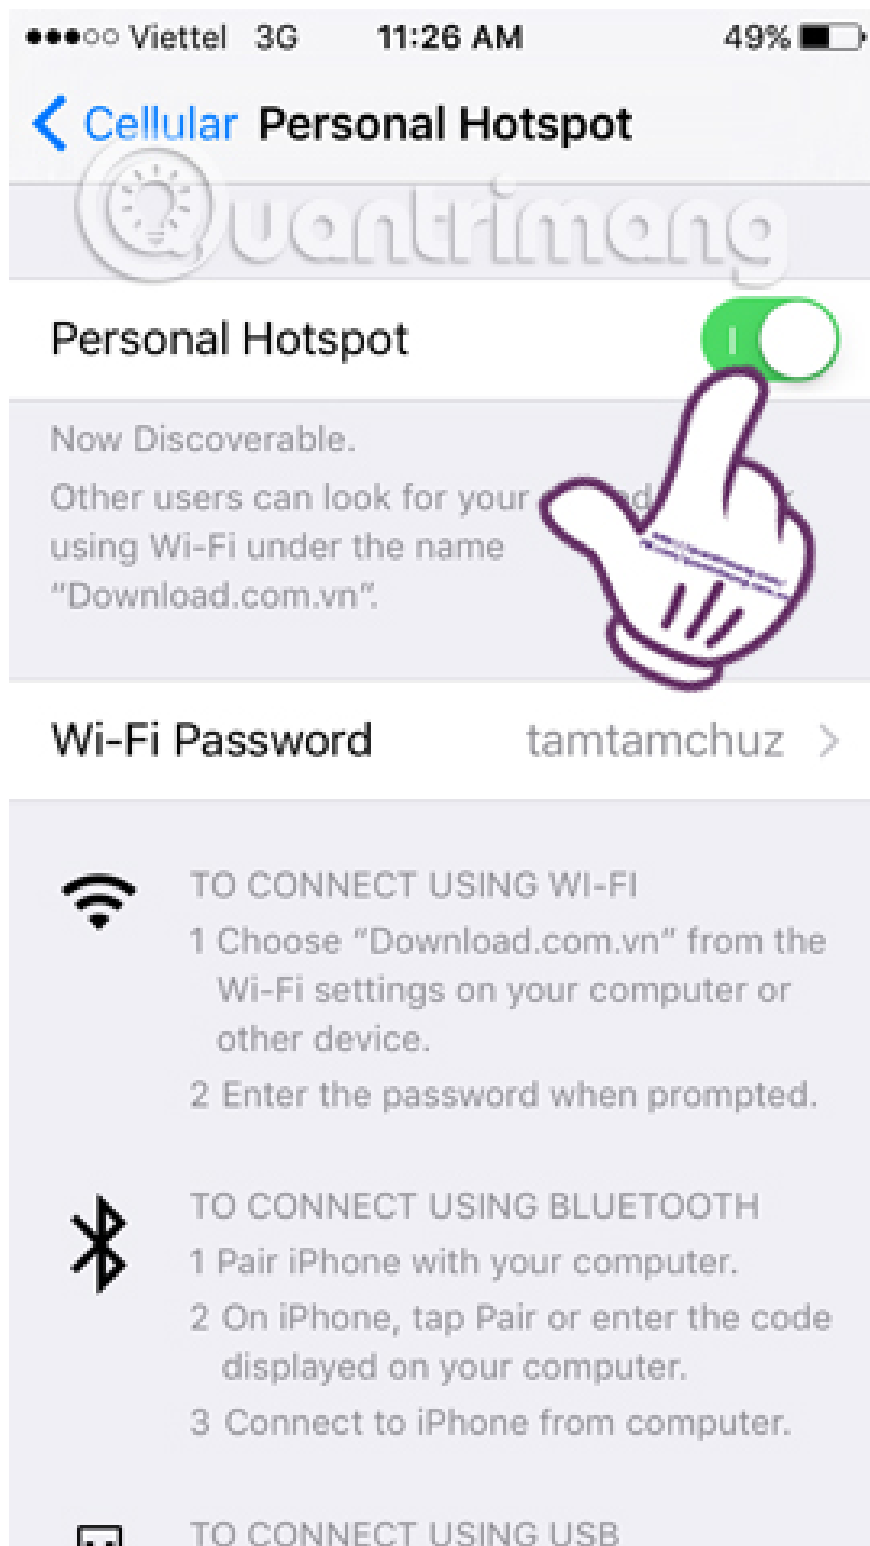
●●●○○ Viettel 3G 11:26 AM 49%

Cellular Personal Hotspot

Quantrimang

Personal Hotspot

Now Discoverable.
Other users can look for your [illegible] using Wi-Fi under the name "Download.com.vn".

Wi-Fi Password tamtamchuz

TO CONNECT USING WI-FI
1 Choose "Download.com.vn" from the Wi-Fi settings on your computer or other device.
2 Enter the password when prompted.

TO CONNECT USING BLUETOOTH
1 Pair iPhone with your computer.
2 On iPhone, tap Pair or enter the code displayed on your computer.
3 Connect to iPhone from computer.

TO CONNECT USING USB